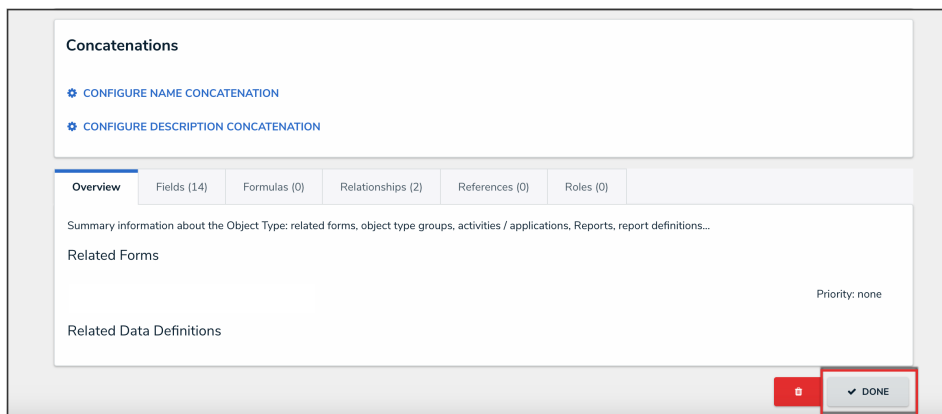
Concatenations

CONFIGURE NAME CONCATENATION

CONFIGURE DESCRIPTION CONCATENATION

Overview | Fields (14) | Formulas (0) | Relationships (2) | References (0) | Roles (0)

Summary information about the Object Type: related forms, object type groups, activities / applications, Reports, report definitions...

Related Forms

Priority: none

Related Data Definitions

DONE